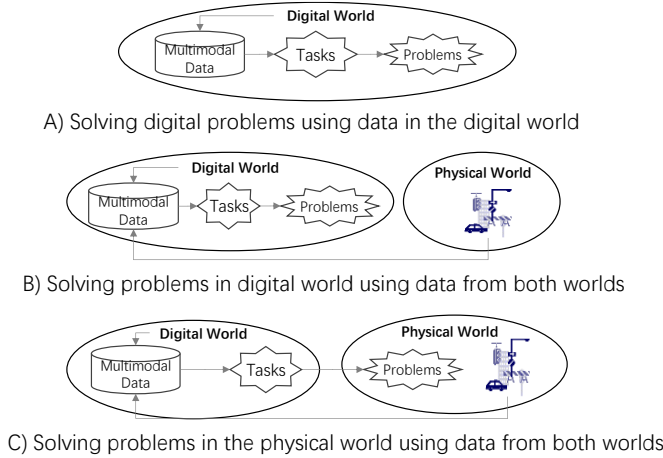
Digital World

Multimodal Data

Tasks

Problems

A) Solving digital problems using data in the digital world

Digital World

Multimodal Data

Tasks

Problems

Physical World

B) Solving problems in digital world using data from both worlds

Digital World

Multimodal Data

Tasks

Physical World

Problems

C) Solving problems in the physical world using data from both worlds